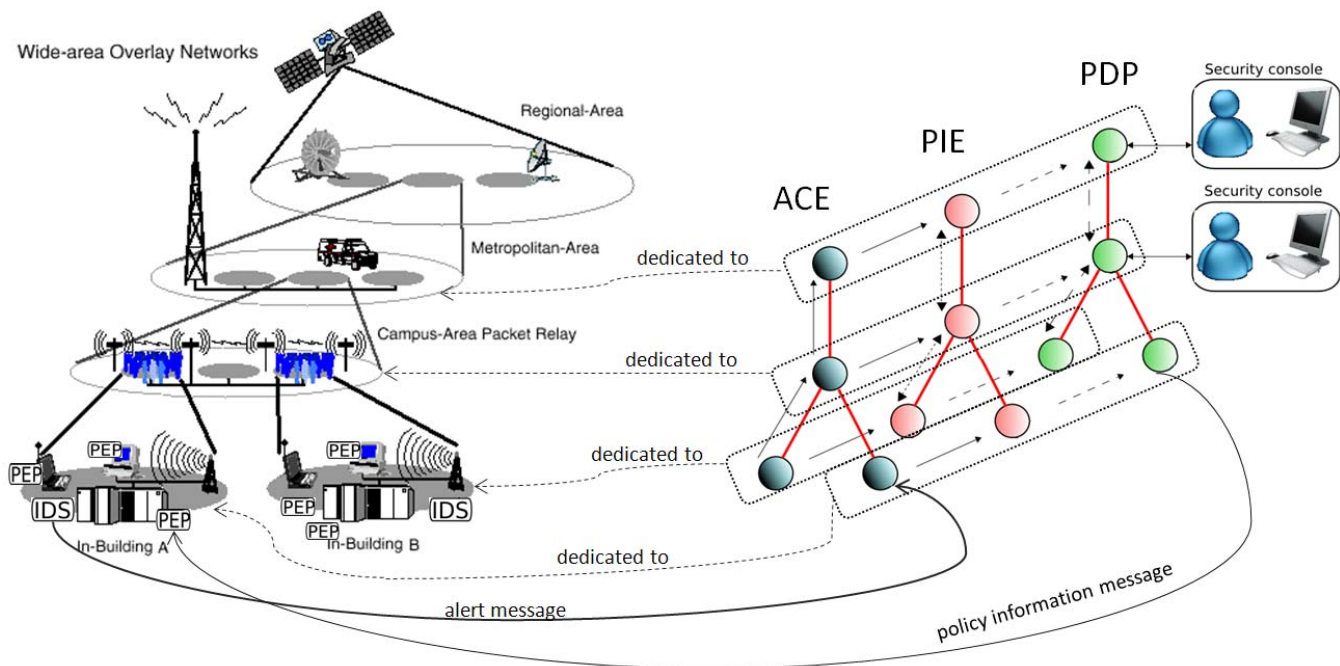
Wide-area Overlay Networks

Regional-Area

Metropolitan-Area

Campus-Area Packet Relay

PEP

PEP

IDS

PEP

In-Building A

PEP

PEP

PEP

IDS

In-Building B

PDP

Security console

Security console

PIE

ACE

dedicated to

dedicated to

dedicated to

dedicated to

alert message

policy information message